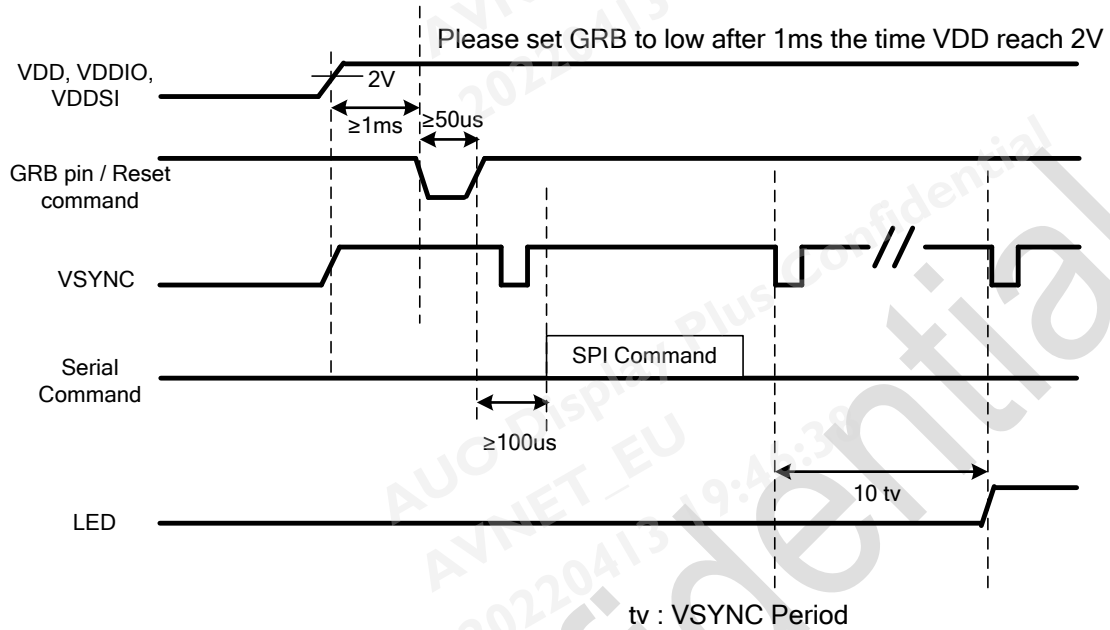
Please set GRB to low after 1ms the time VDD reach 2V

VDD, VDDIO, VDDSI

2V

≥1ms

≥50us

GRB pin / Reset command

VSYNC

Serial Command

SPI Command

≥100us

10 tv

LED

tv : VSYNC Period

AUO Display Plus Confidential

AVNET_EU

20220413 19:45:38

Confidential